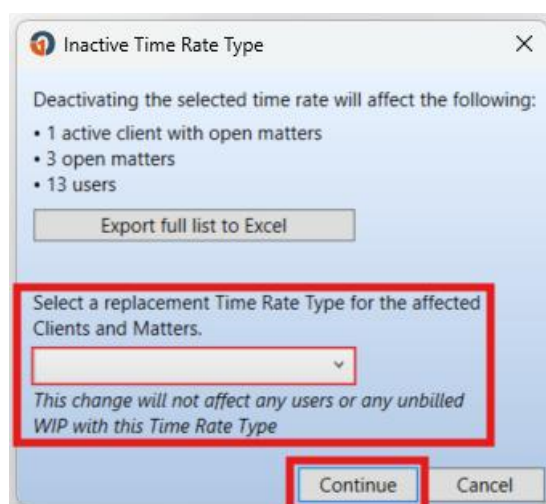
Inactive Time Rate Type ×

Deactivating the selected time rate will affect the following:
• 1 active client with open matters
• 3 open matters
• 13 users

Export full list to Excel

Select a replacement Time Rate Type for the affected Clients and Matters.

*This change will not affect any users or any unbilled WIP with this Time Rate Type*

Continue Cancel